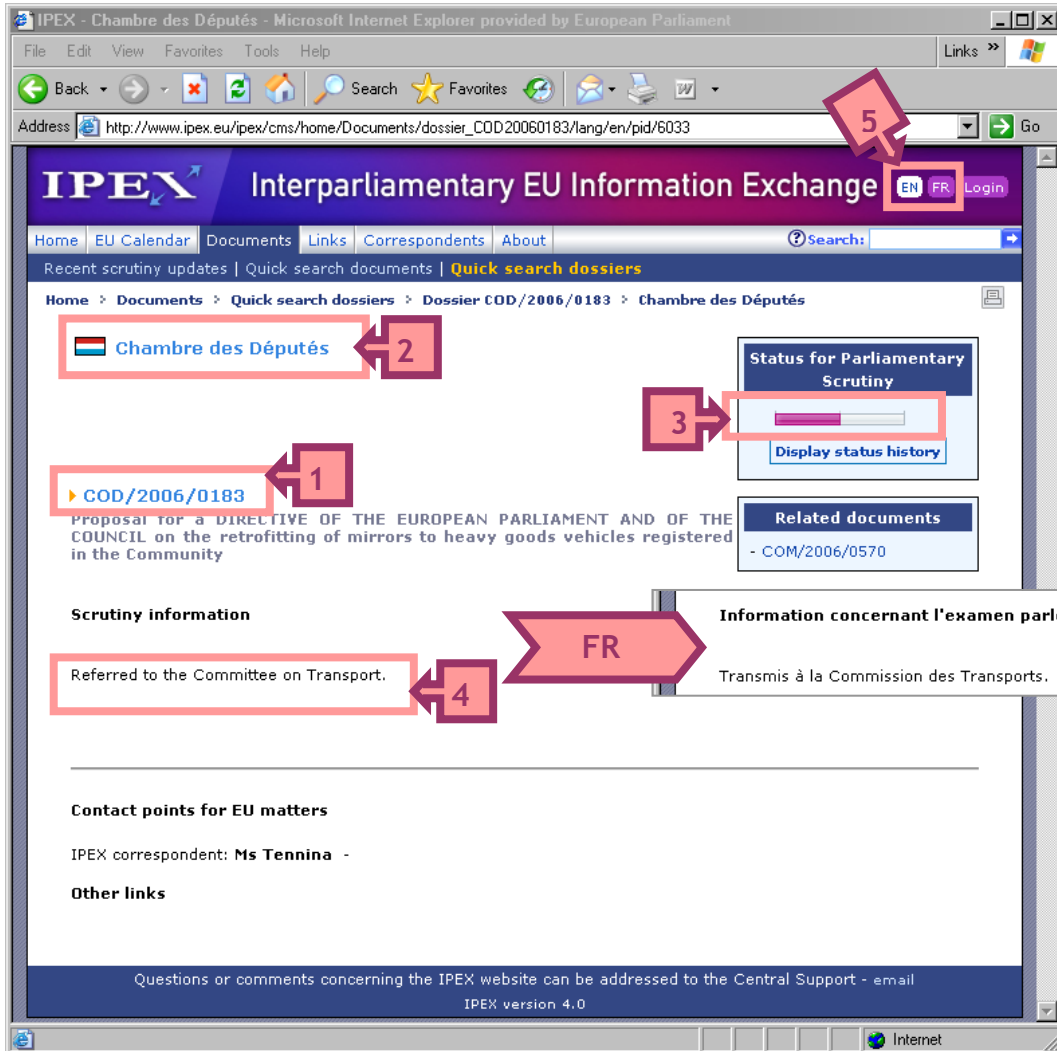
IPEX - Chambre des Députés - Microsoft Internet Explorer provided by European Parliament

File Edit View Favorites Tools Help

Links »

Back Search Favorites

Address http://www.ipex.eu/ipex/cms/home/Documents/dossier_COD20060183/lang/en/pid/6033 Go

5

IPEX Interparliamentary EU Information Exchange EN FR Login

Home | EU Calendar | Documents | Links | Correspondents | About | Search:

Recent scrutiny updates | Quick search documents | Quick search dossiers

Home > Documents > Quick search dossiers > Dossier COD/2006/0183 > Chambre des Députés

Chambre des Députés 2

Status for Parliamentary Scrutiny

3

Display status history

1

COD/2006/0183

Proposal for a DIRECTIVE OF THE EUROPEAN PARLIAMENT AND OF THE COUNCIL on the retrofitting of mirrors to heavy goods vehicles registered in the Community

Related documents

- COM/2006/0570

Scrutiny information

FR

Information concernant l'examen parl

Referred to the Committee on Transport. 4

Transmis à la Commission des Transports.

Contact points for EU matters

IPEX correspondent: Ms Tennina -

Other links

Questions or comments concerning the IPEX website can be addressed to the Central Support - email

IPEX version 4.0

Internet